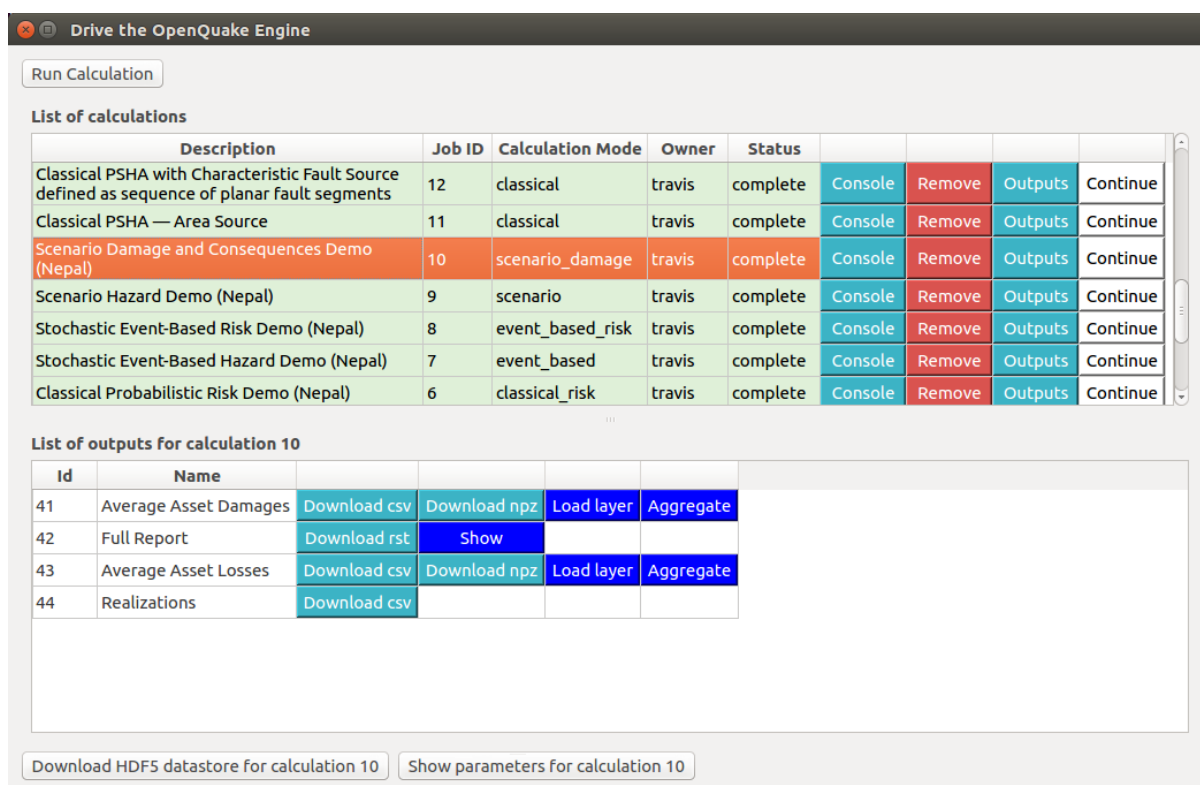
Drive the OpenQuake Engine

Run Calculation

List of calculations

| Description | Job ID | Calculation Mode | Owner | Status | | | | |
|---|---|---|---|---|---|---|---|---|
| Classical PSHA with Characteristic Fault Source defined as sequence of planar fault segments | 12 | classical | travis | complete | Console | Remove | Outputs | Continue |
| Classical PSHA — Area Source | 11 | classical | travis | complete | Console | Remove | Outputs | Continue |
| Scenario Damage and Consequences Demo (Nepal) | 10 | scenario_damage | travis | complete | Console | Remove | Outputs | Continue |
| Scenario Hazard Demo (Nepal) | 9 | scenario | travis | complete | Console | Remove | Outputs | Continue |
| Stochastic Event-Based Risk Demo (Nepal) | 8 | event_based_risk | travis | complete | Console | Remove | Outputs | Continue |
| Stochastic Event-Based Hazard Demo (Nepal) | 7 | event_based | travis | complete | Console | Remove | Outputs | Continue |
| Classical Probabilistic Risk Demo (Nepal) | 6 | classical_risk | travis | complete | Console | Remove | Outputs | Continue |

List of outputs for calculation 10

| Id | Name | | | | |
|---|---|---|---|---|---|
| 41 | Average Asset Damages | Download csv | Download npz | Load layer | Aggregate |
| 42 | Full Report | Download rst | Show | | |
| 43 | Average Asset Losses | Download csv | Download npz | Load layer | Aggregate |
| 44 | Realizations | Download csv | | | |

Download HDF5 datastore for calculation 10 Show parameters for calculation 10